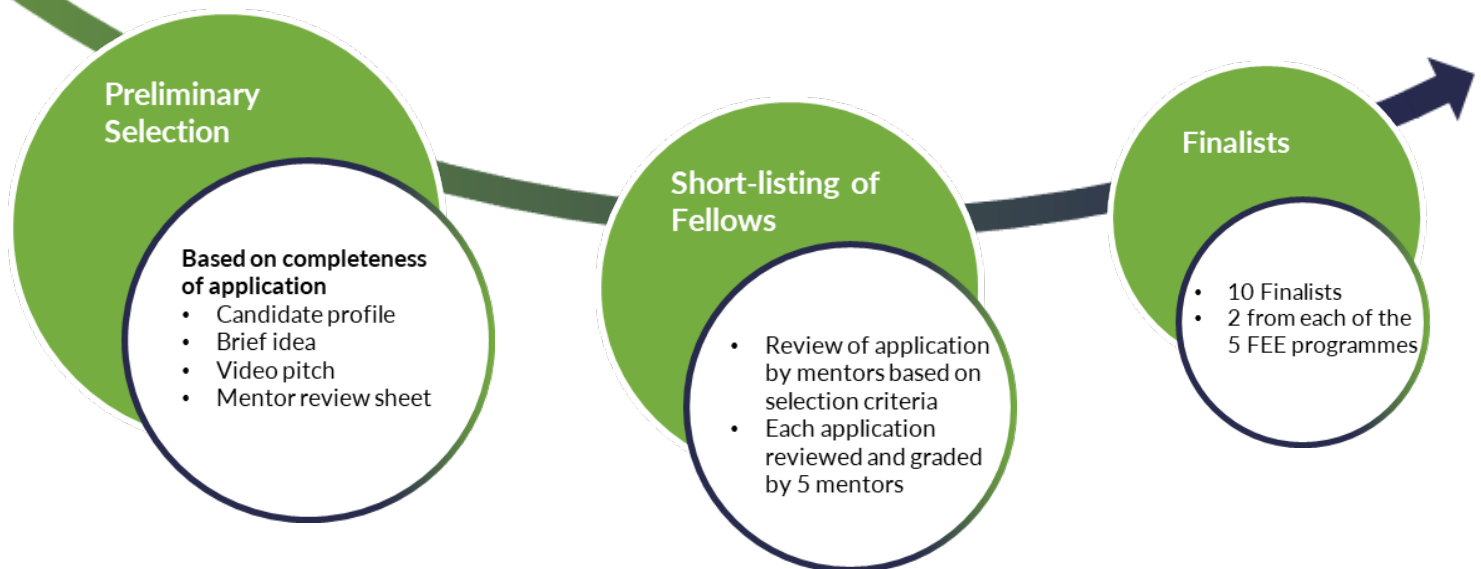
Preliminary Selection

Based on completeness of application
- Candidate profile
- Brief idea
- Video pitch
- Mentor review sheet

Short-listing of Fellows

- Review of application by mentors based on selection criteria
- Each application reviewed and graded by 5 mentors

Finalists

- 10 Finalists
- 2 from each of the 5 FEE programmes